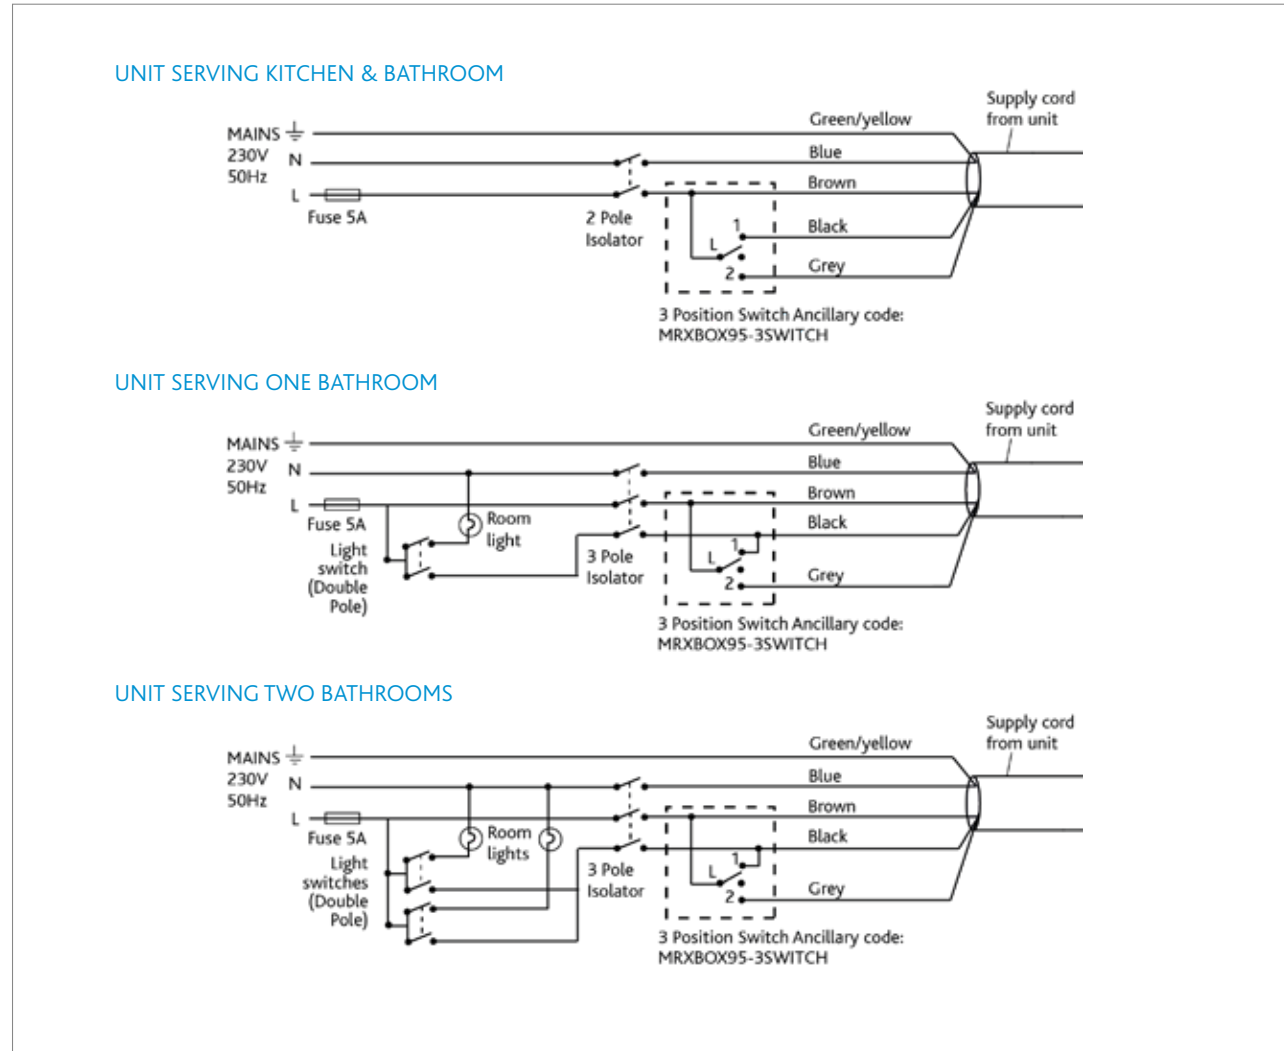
UNIT SERVING KITCHEN & BATHROOM

MAINS
230V
50Hz
N
L
Fuse 5A
2 Pole Isolator
Green/yellow
Blue
Brown
Black
Grey
Supply cord from unit
1
L
2
3 Position Switch Ancillary code: MRXBOX95-3SWITCH

UNIT SERVING ONE BATHROOM

MAINS
230V
50Hz
N
L
Fuse 5A
Light switch (Double Pole)
Room light
3 Pole Isolator
Green/yellow
Blue
Brown
Black
Grey
Supply cord from unit
1
L
2
3 Position Switch Ancillary code: MRXBOX95-3SWITCH

UNIT SERVING TWO BATHROOMS

MAINS
230V
50Hz
N
L
Fuse 5A
Light switches (Double Pole)
Room lights
3 Pole Isolator
Green/yellow
Blue
Brown
Black
Grey
Supply cord from unit
1
L
2
3 Position Switch Ancillary code: MRXBOX95-3SWITCH